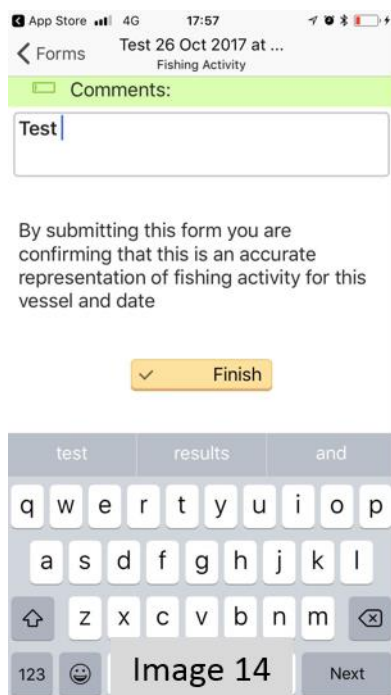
App Store 4G 17:57

Forms Test 26 Oct 2017 at ... Fishing Activity

Comments:

Test

By submitting this form you are confirming that this is an accurate representation of fishing activity for this vessel and date

Finish

test results and

q w e r t y u i o p

a s d f g h j k l

z x c v b n m

123 Image 14 Next